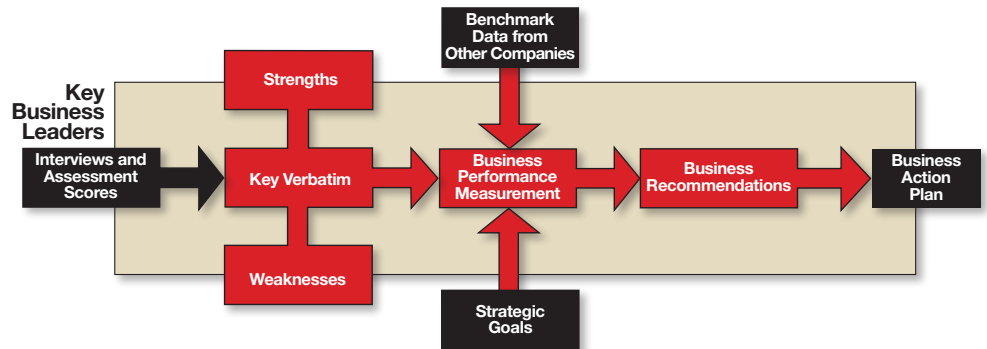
Benchmark Data from Other Companies

Key Business Leaders

Strengths

Interviews and Assessment Scores

Key Verbatim

Business Performance Measurement

Business Recommendations

Business Action Plan

Weaknesses

Strategic Goals